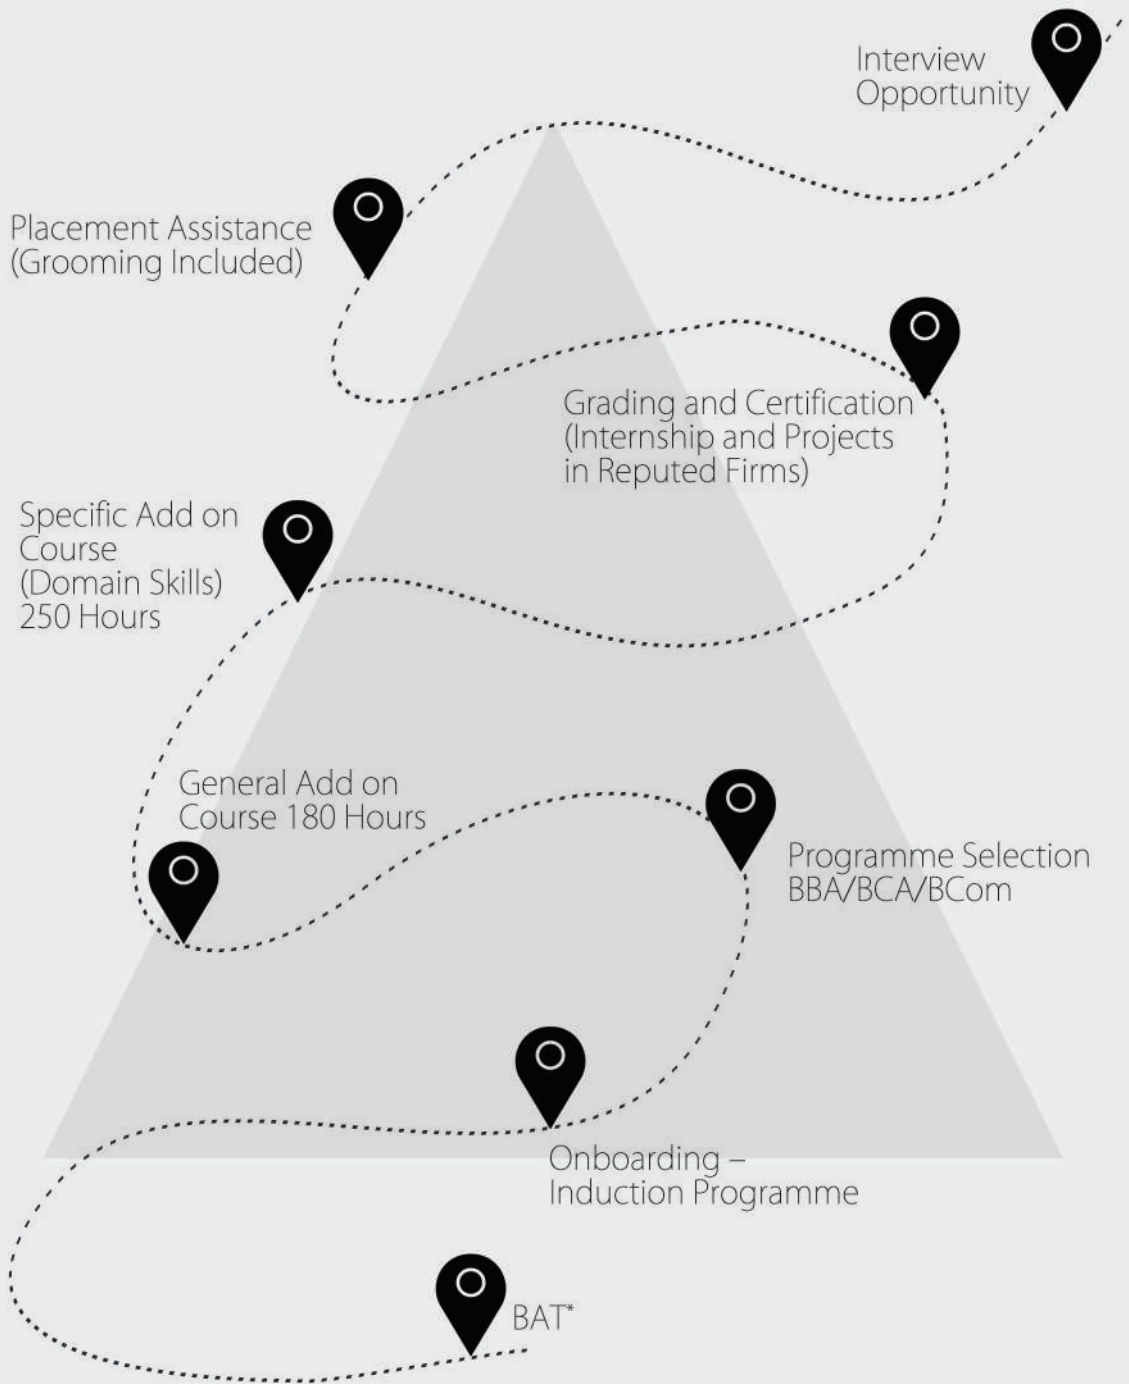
Interview Opportunity

Placement Assistance (Grooming Included)

Grading and Certification (Internship and Projects in Reputed Firms)

Specific Add on Course (Domain Skills) 250 Hours

General Add on Course 180 Hours

Programme Selection BBA/BCA/BCom

Onboarding – Induction Programme

BAT*